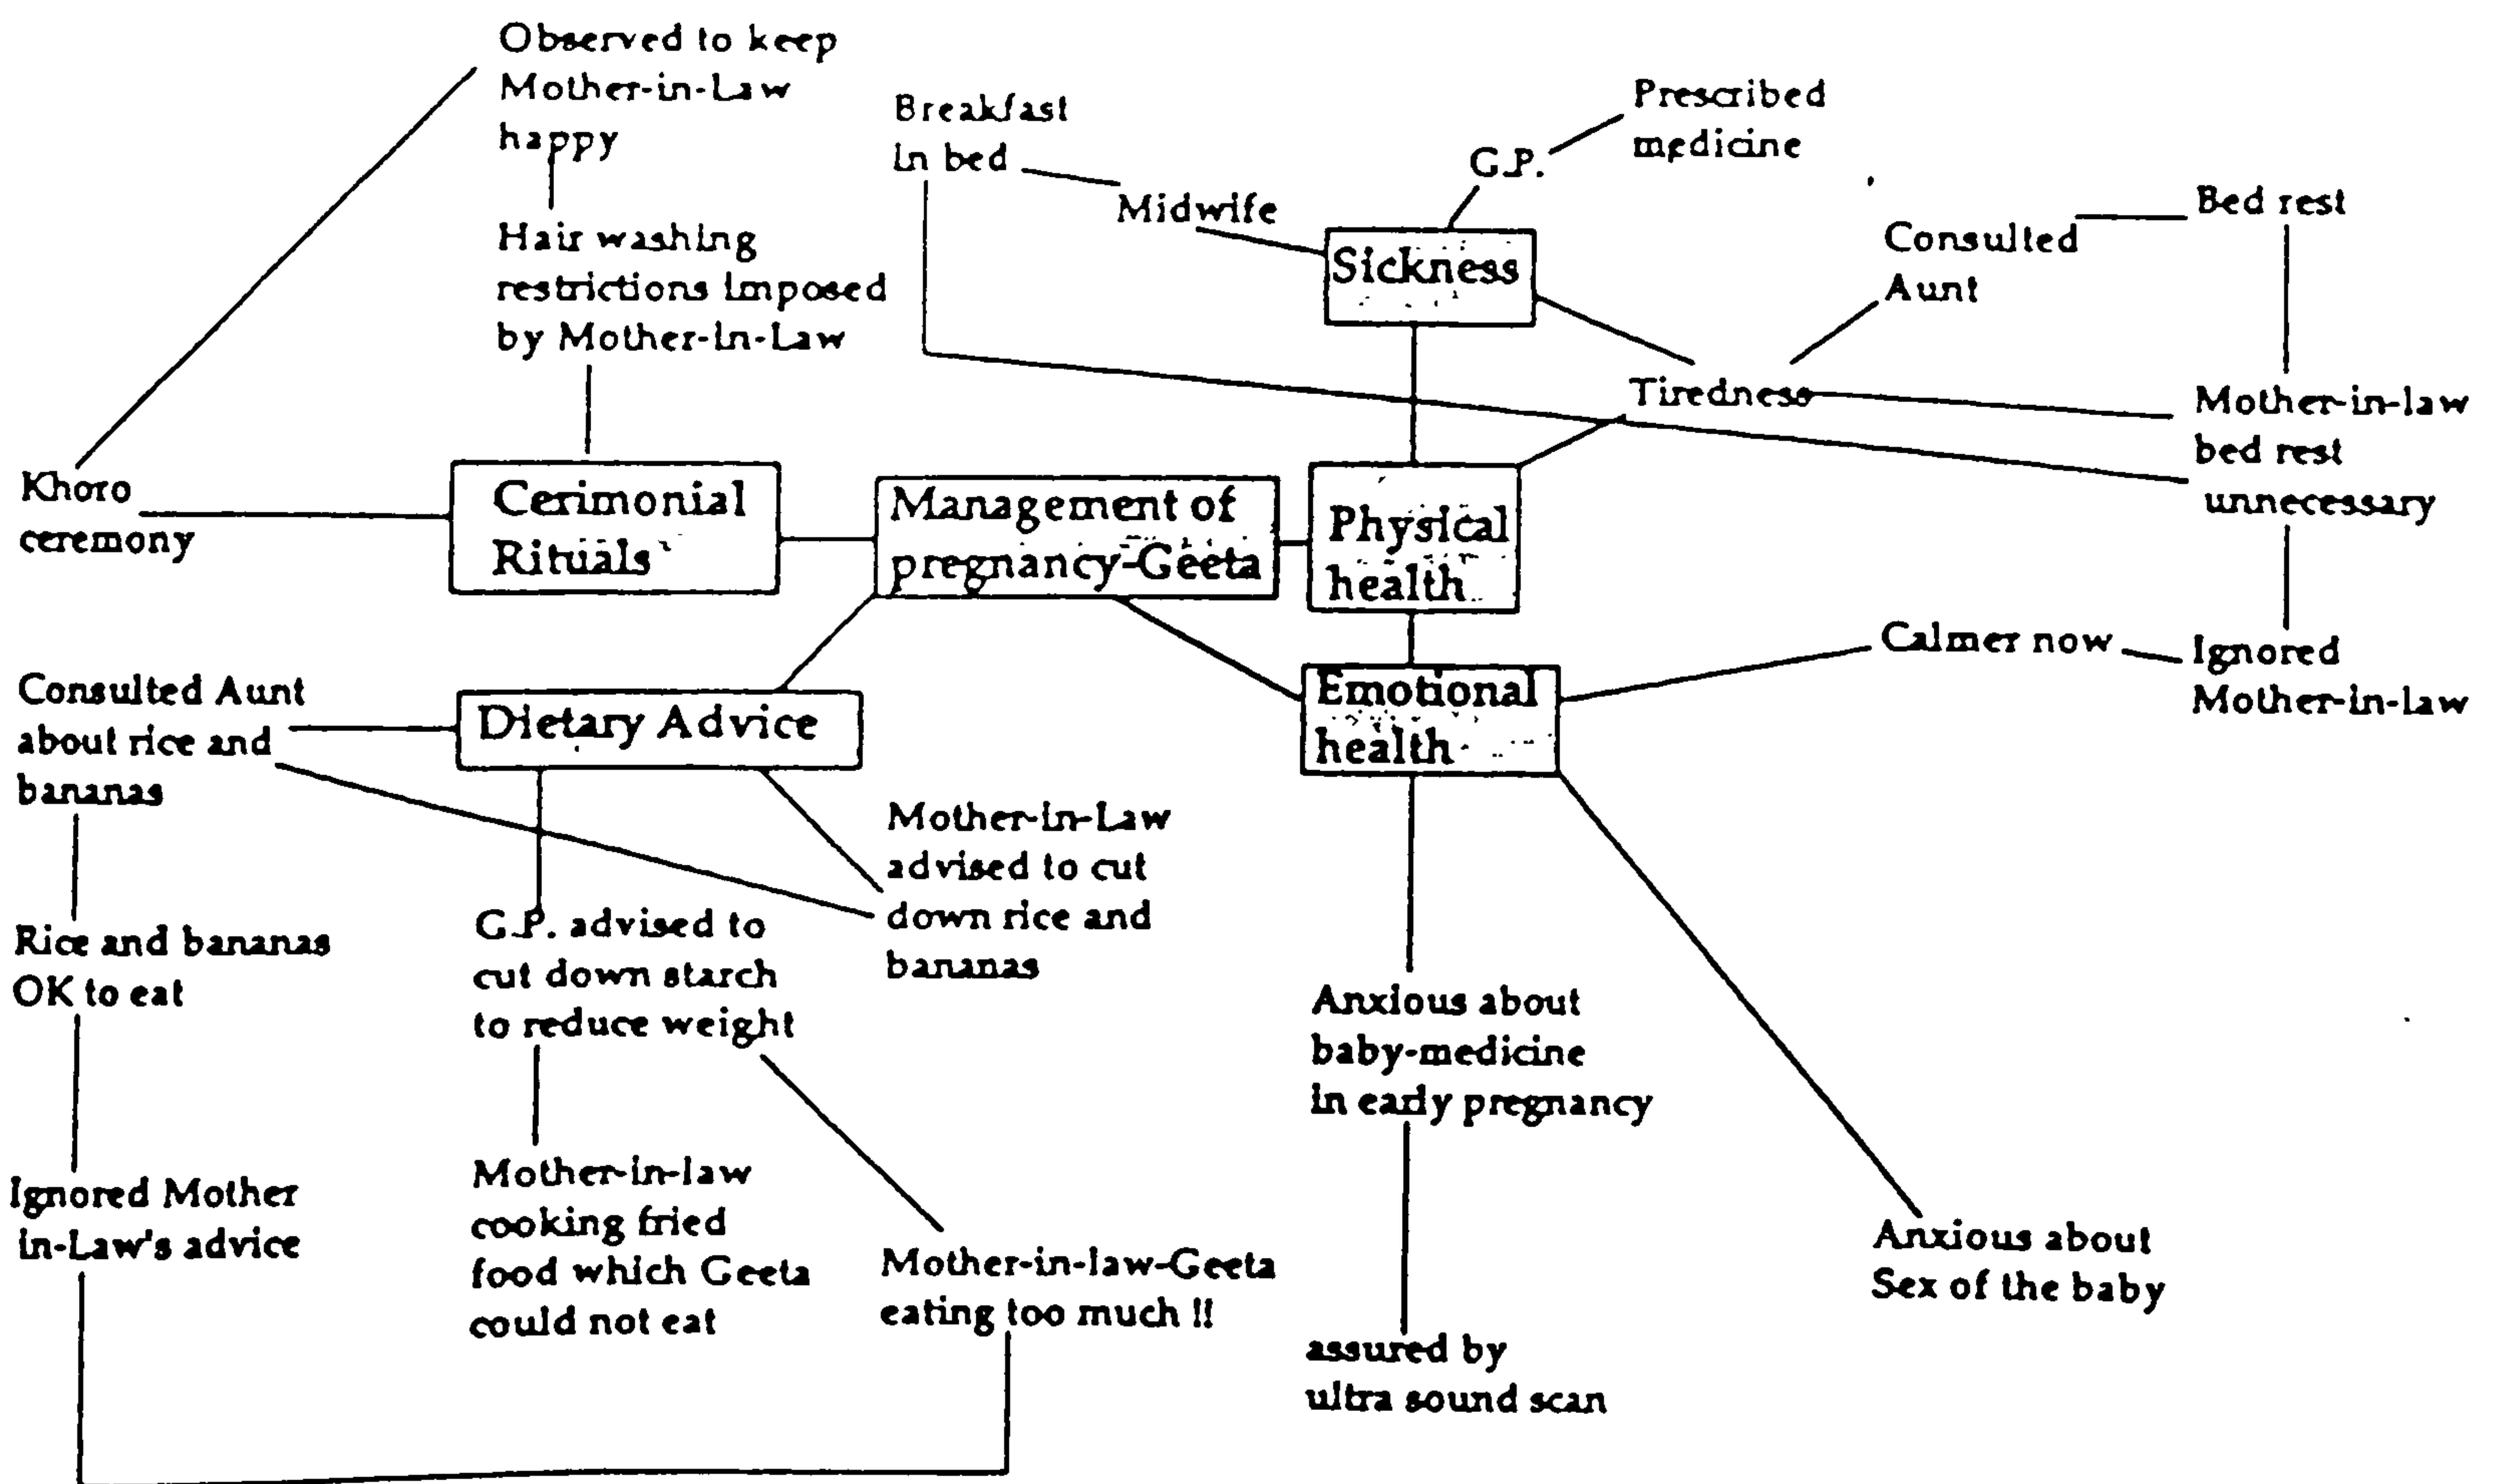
Observed to keep Mother-in-Law happy

Hair washing restrictions imposed by Mother-in-Law

Breakfast in bed

Midwife

G.P.

Prescribed medicine

Sickness

Consulted Aunt

Bed rest

Tiredness

Mother-in-law bed rest unnecessary

Khoro ceremony

Cerimonial Rituals

Management of pregnancy-Geeta

Physical health

Calmer now

Ignored Mother-in-law

Consulted Aunt about rice and bananas

Dietary Advice

Emotional health

Mother-in-Law advised to cut down rice and bananas

Rice and bananas OK to eat

G.P. advised to cut down starch to reduce weight

Anxious about baby-medicine in early pregnancy

Ignored Mother in-Law's advice

Mother-in-law cooking fried food which Geeta could not eat

Mother-in-law-Geeta eating too much !!

Anxious about Sex of the baby

assured by ultra sound scan